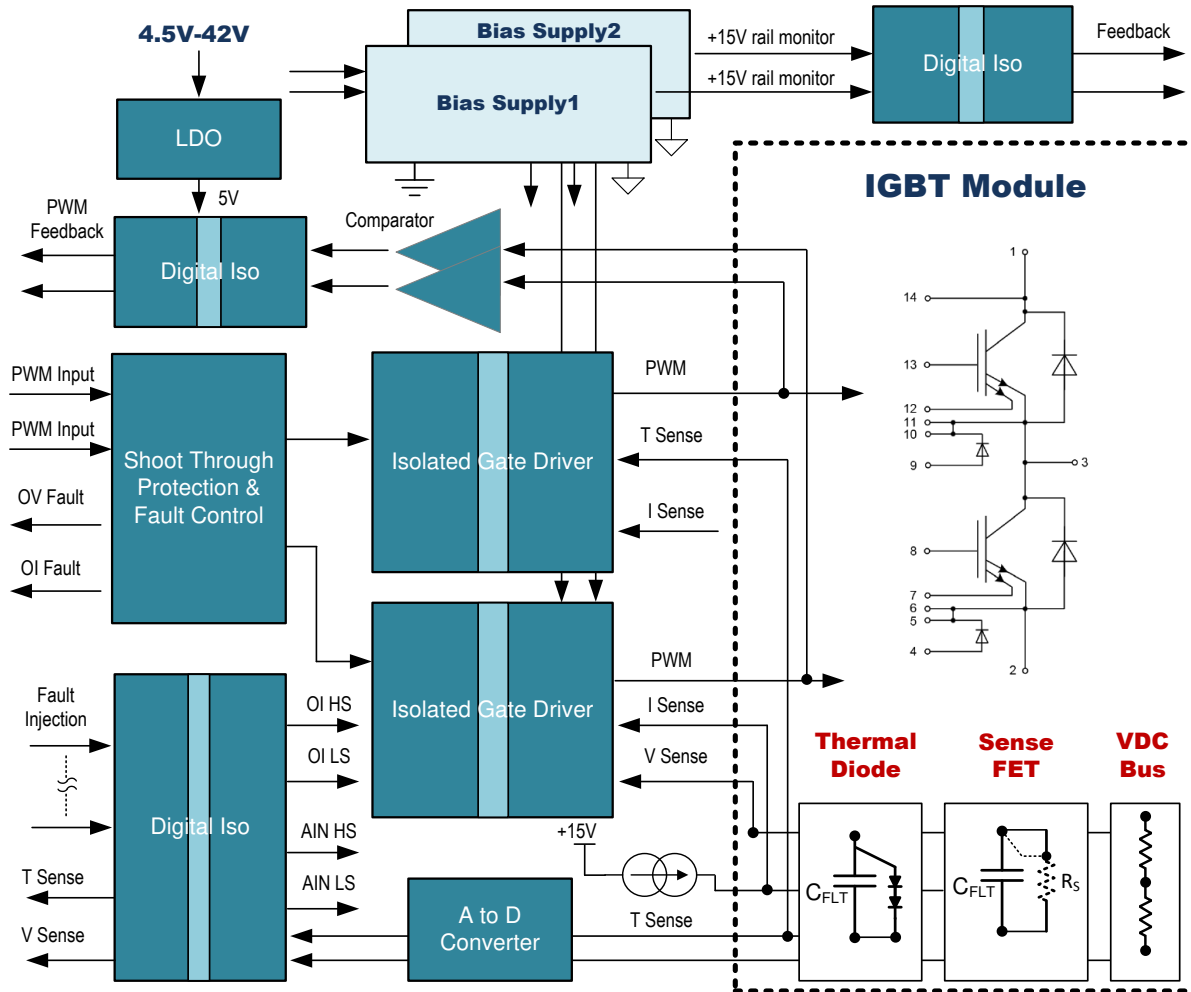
4.5V-42V

Bias Supply2

Bias Supply1

+15V rail monitor

+15V rail monitor

Digital Iso

Feedback

LDO

5V

PWM Feedback

Digital Iso

Comparator

IGBT Module

PWM Input

PWM Input

OV Fault

OI Fault

Shoot Through Protection & Fault Control

Isolated Gate Driver

PWM

T Sense

I Sense

1

14

13

12

11

10

9

3

8

7

6

5

4

2

Isolated Gate Driver

PWM

I Sense

V Sense

Fault Injection

Digital Iso

OI HS

OI LS

AIN HS

AIN LS

T Sense

V Sense

A to D Converter

+15V

T Sense

Thermal Diode

Sense FET

VDC Bus

$C_{FLT}$

$C_{FLT}$

$R_S$